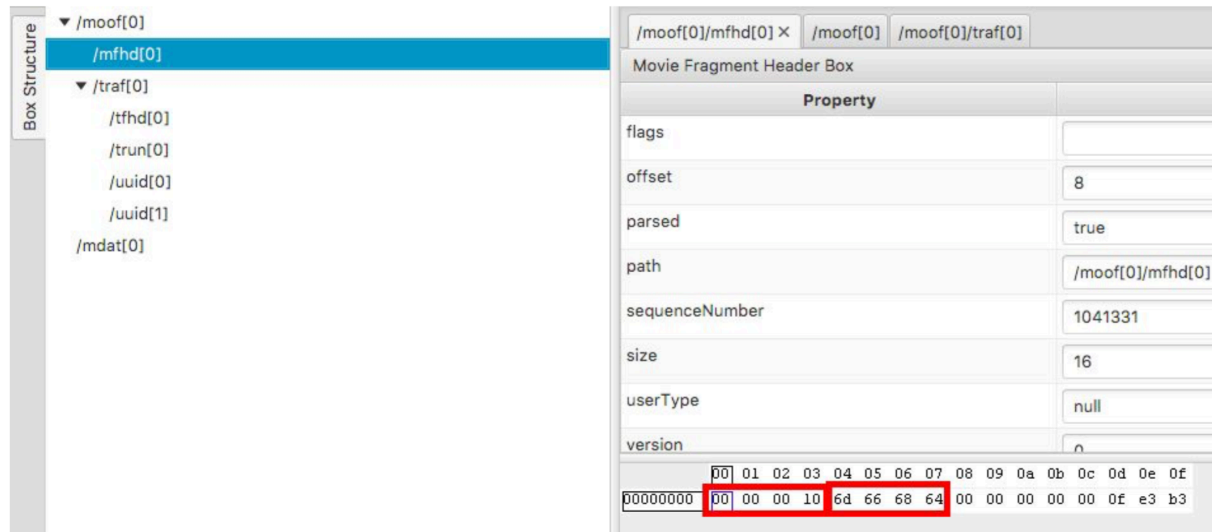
Box Structure

▼ /moof[0]
/mfhd[0]
▼ /traf[0]
/tfhd[0]
/trun[0]
/uuid[0]
/uuid[1]
/mdat[0]

/moof[0]/mfhd[0] × /moof[0] /moof[0]/traf[0]

Movie Fragment Header Box

| Property | |
|---|---|
| flags | |
| offset | 8 |
| parsed | true |
| path | /moof[0]/mfhd[0] |
| sequenceNumber | 1041331 |
| size | 16 |
| userType | null |
| version | 0 |

| | 00 | 01 | 02 | 03 | 04 | 05 | 06 | 07 | 08 | 09 | 0a | 0b | 0c | 0d | 0e | 0f |
|---|---|---|---|---|---|---|---|---|---|---|---|---|---|---|---|---|
| 00000000 | 00 | 00 | 00 | 10 | 6d | 66 | 68 | 64 | 00 | 00 | 00 | 00 | 00 | 0f | e3 | b3 |